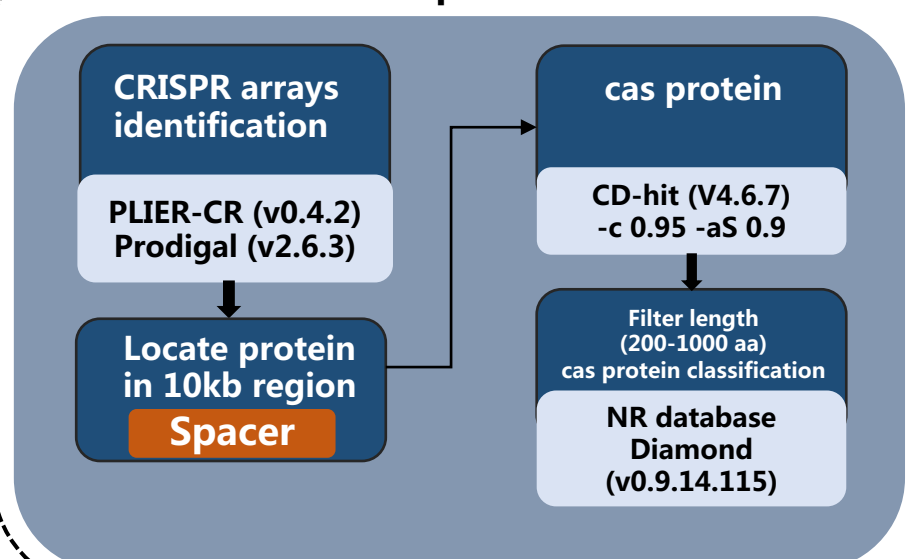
CRISPR arrays identification

PLIER-CR (v0.4.2)
Prodigal (v2.6.3)

Locate protein in 10kb region

Spacer

cas protein

CD-hit (V4.6.7)
-c 0.95 -aS 0.9

Filter length
(200-1000 aa)
cas protein classification

NR database
Diamond
(v0.9.14.115)